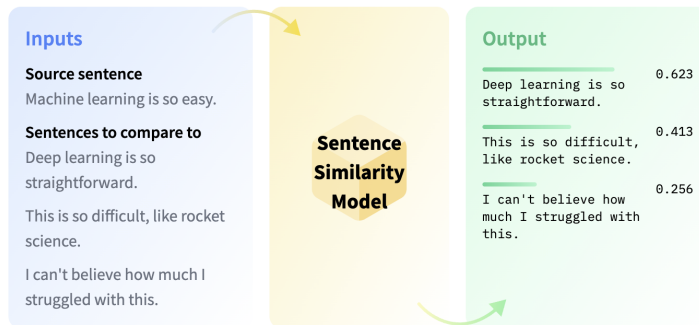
Inputs

Source sentence
Machine learning is so easy.

Sentences to compare to
Deep learning is so straightforward.

This is so difficult, like rocket science.

I can't believe how much I struggled with this.

Sentence Similarity Model

Output

Deep learning is so straightforward.
0.623

This is so difficult, like rocket science.
0.413

I can't believe how much I struggled with this.
0.256